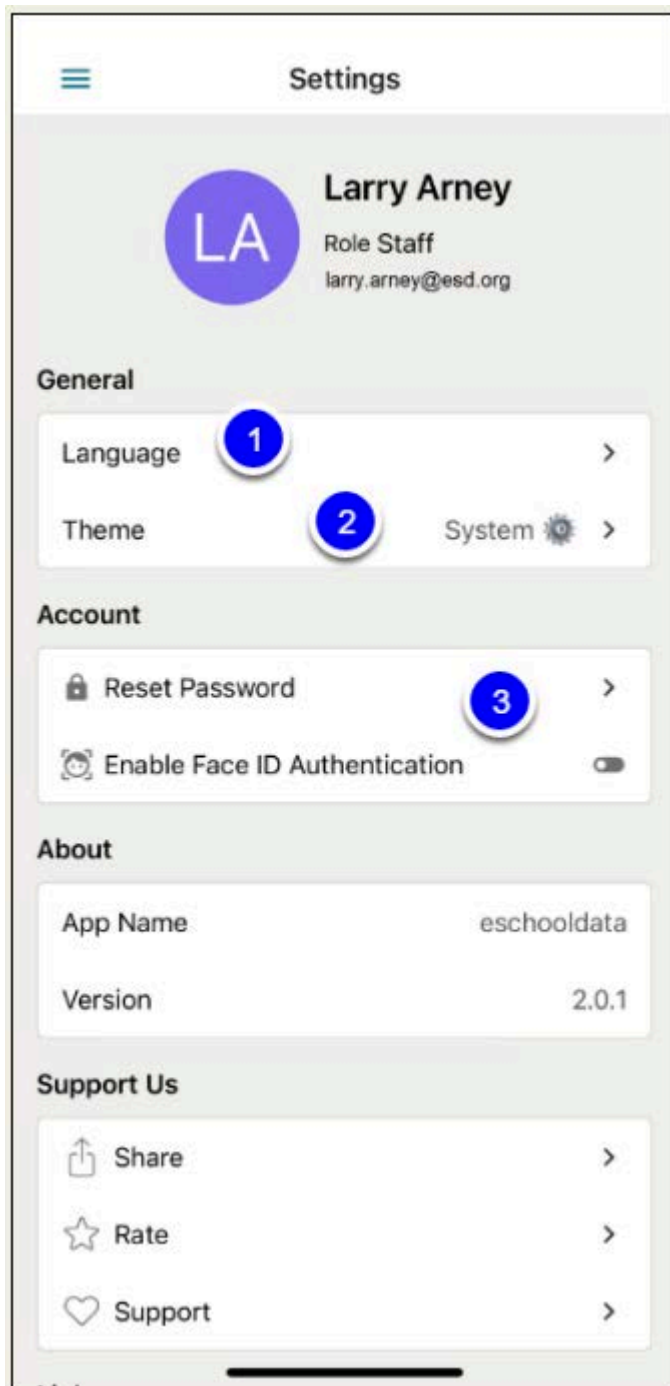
Settings

LA

Larry Arney

Role Staff

larry.arney@esd.org

General

Language 1 >

Theme 2 System >

Account

Reset Password 3 >

Enable Face ID Authentication

About

App Name eschooldata

Version 2.0.1

Support Us

Share >

Rate >

Support >